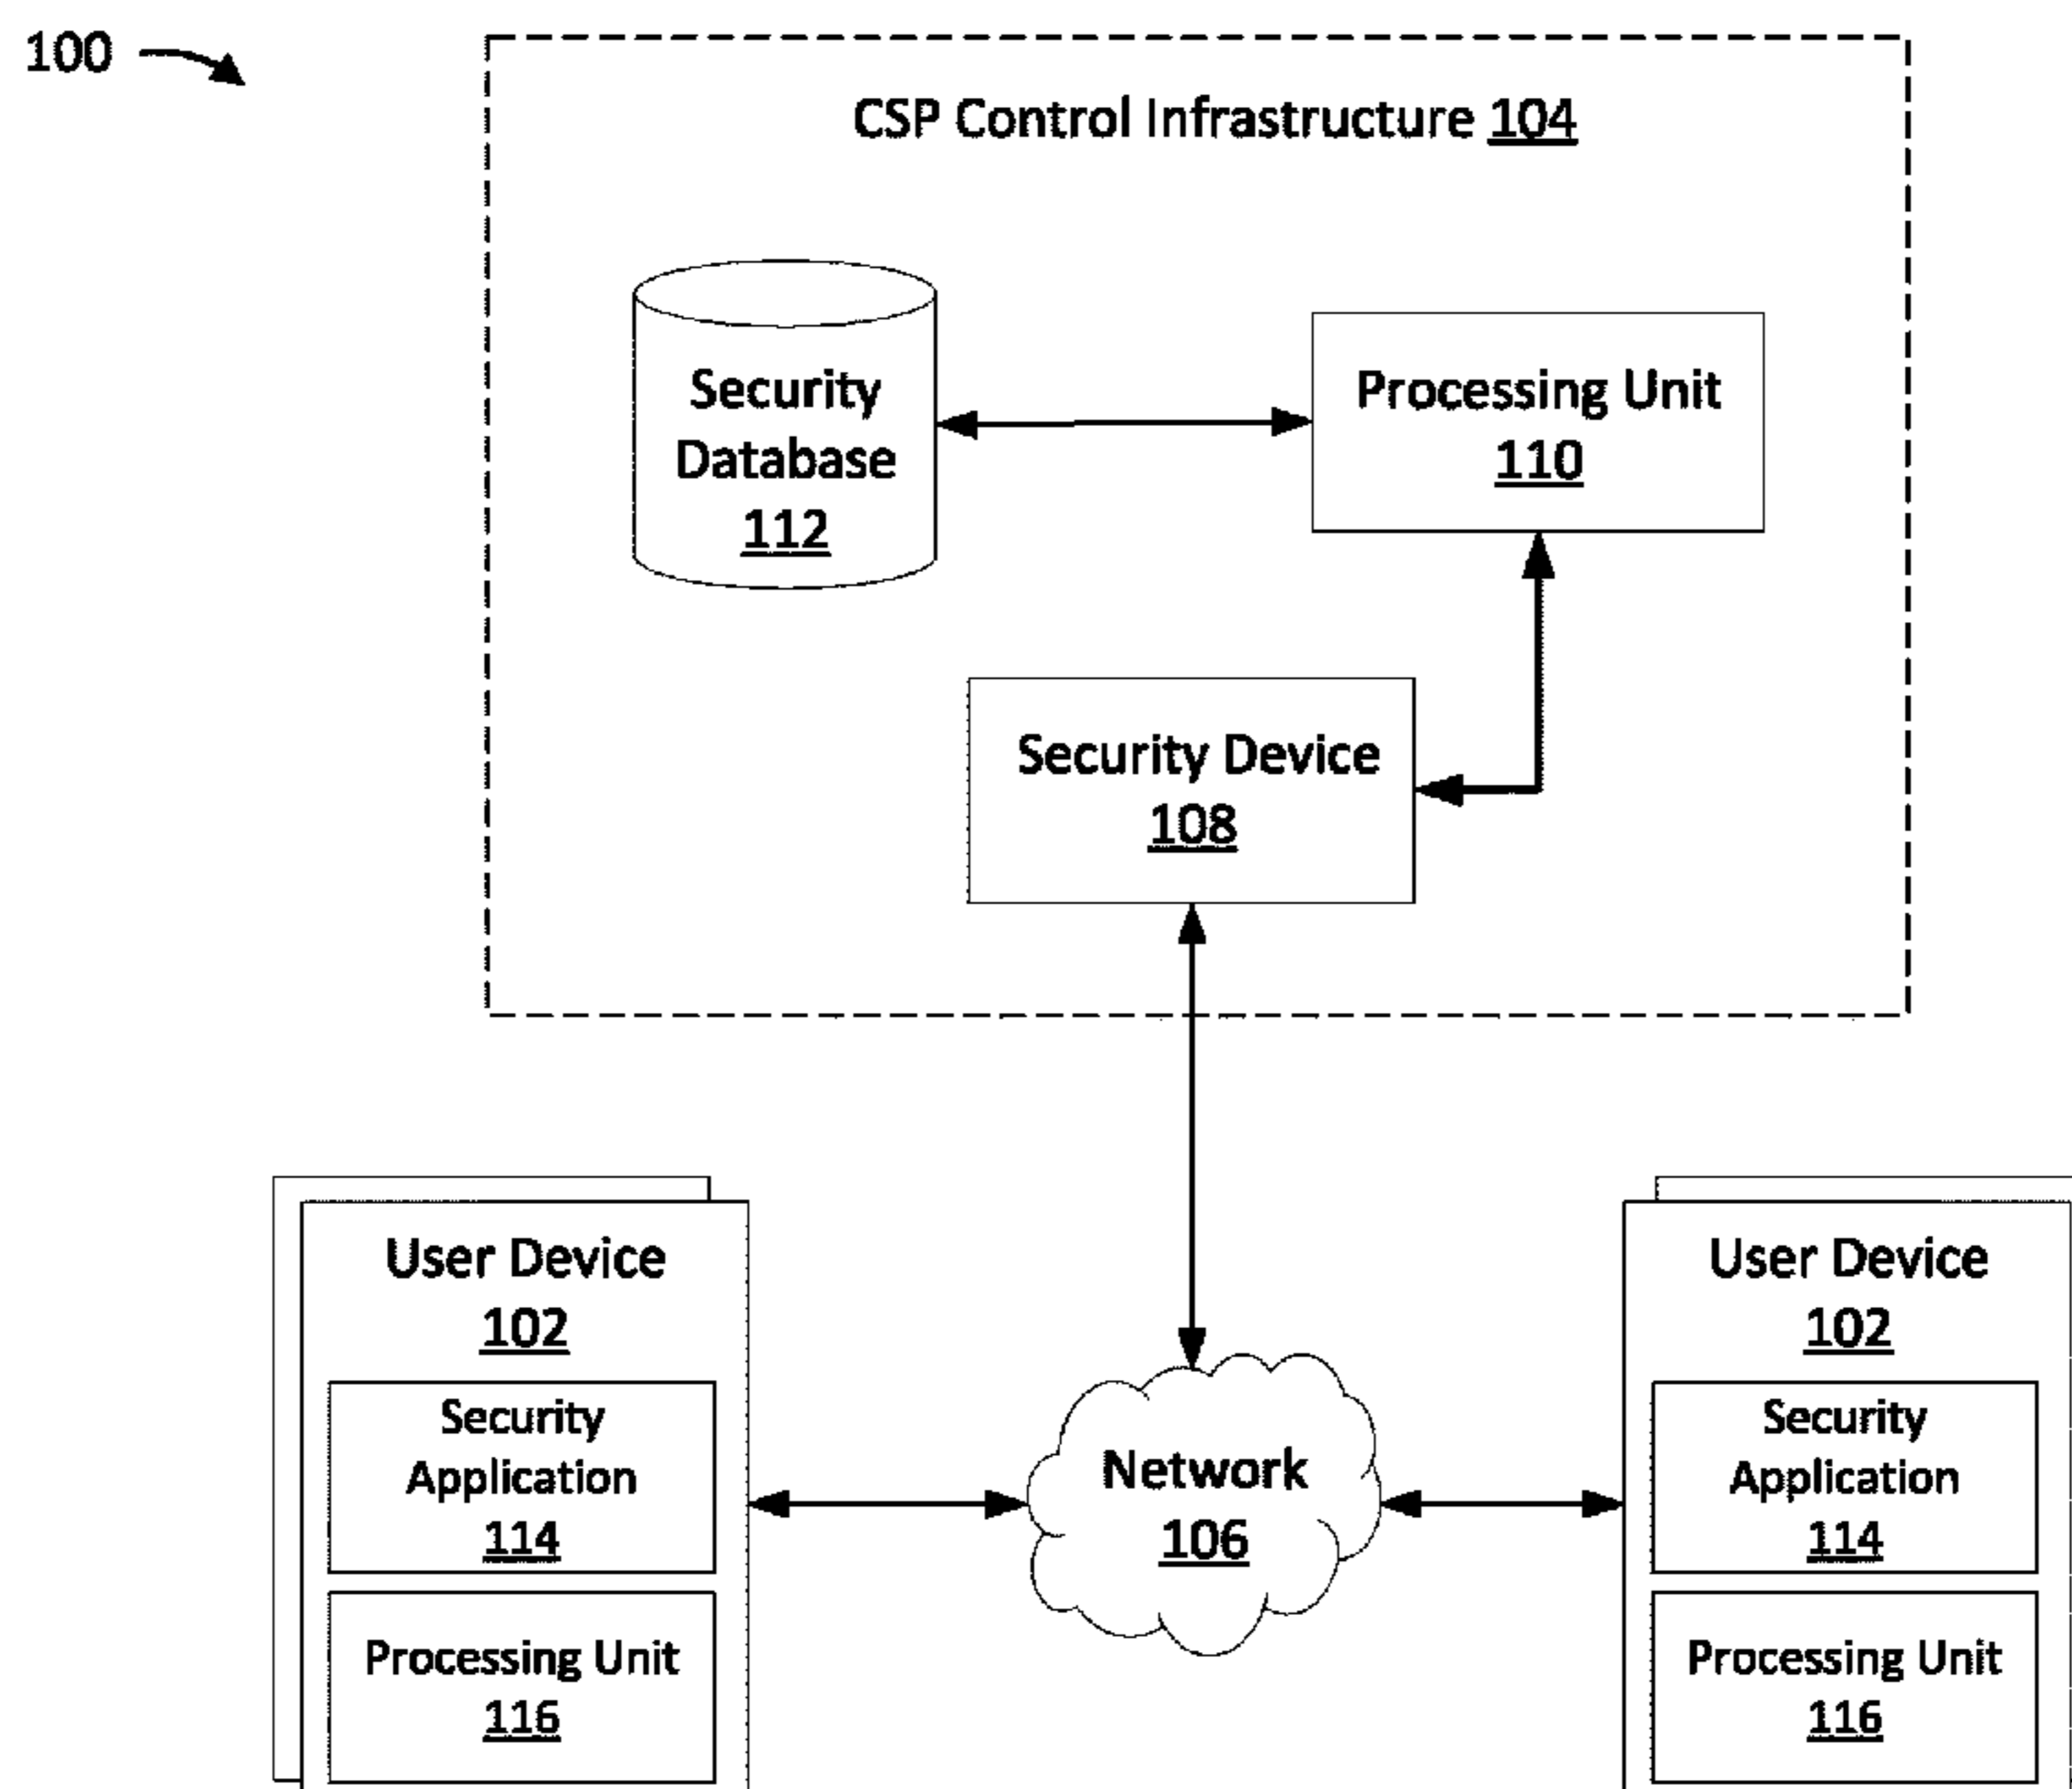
100

CSP Control Infrastructure 104

Security Database 112

Processing Unit 110

Security Device 108

User Device 102

Security Application 114

Processing Unit 116

Network 106

User Device 102

Security Application 114

Processing Unit 116